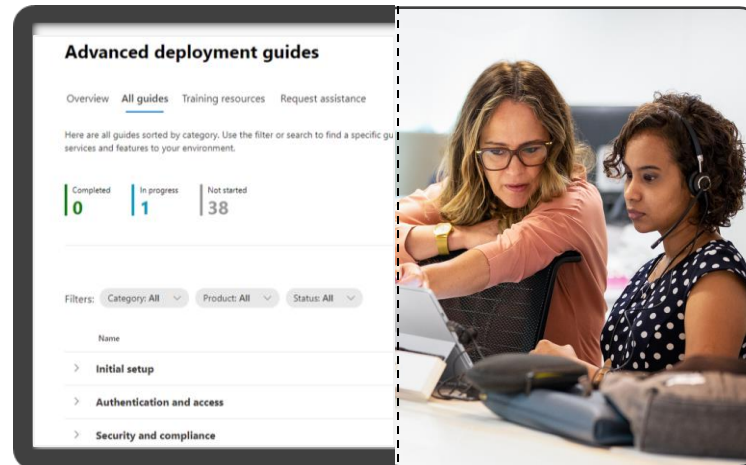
Advanced deployment guides

Overview All guides Training resources Request assistance

Here are all guides sorted by category. Use the filter or search to find a specific gu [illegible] services and features to your environment.

Completed
0

In progress
1

Not started
38

Filters: Category: All Product: All Status: All

Name

Initial setup

Authentication and access

Security and compliance